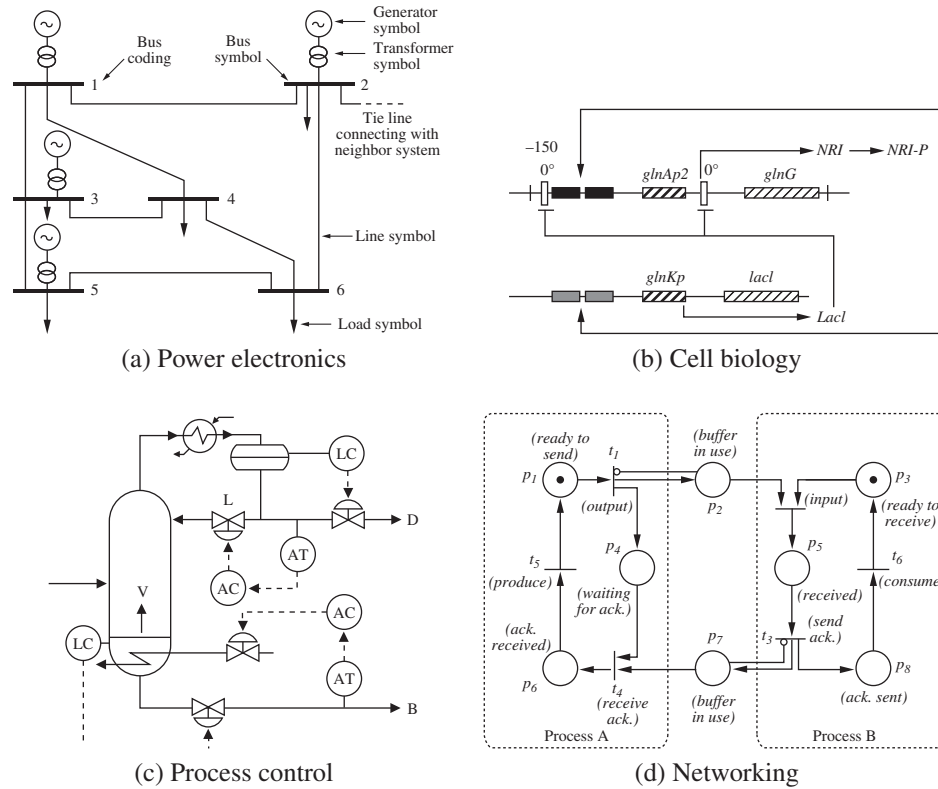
Generator symbol
Transformer symbol
Bus coding
Bus symbol
1
2
Tie line connecting with neighbor system
3
4
Line symbol
5
6
Load symbol
(a) Power electronics

–150
0°
glnAp2
0°
NRI
NRI-P
glnG
glnKp
lacl
Lacl
(b) Cell biology

LC
L
D
AT
AC
V
AC
LC
AT
B
(c) Process control

(ready to send)
$p_1$
$t_1$
(buffer in use)
$p_3$
(ready to receive)
(output)
$p_2$
(input)
$p_4$
$p_5$
$t_5$
(produce)
(waiting for ack.)
$t_6$
(consume
(received)
(send ack.)
(ack. received)
$p_7$
$t_3$
$p_6$
$t_4$
(receive ack.)
(buffer in use)
$p_8$
(ack. sent)
Process A
Process B
(d) Networking